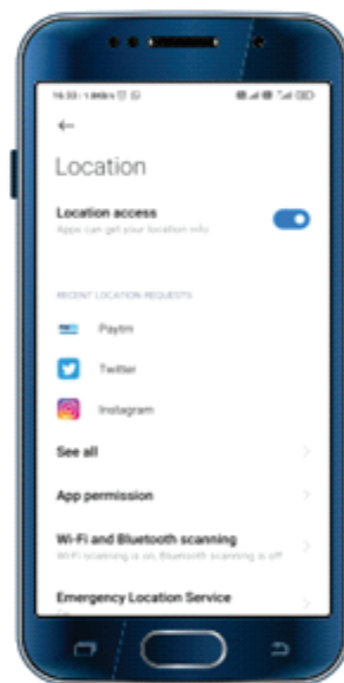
16:33 · 1.9KB/s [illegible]

←

Location

Location access
Apps can get your location info

RECENT LOCATION REQUESTS

Paytm

Twitter

Instagram

See all

App permission

Wi-Fi and Bluetooth scanning
Wi-Fi scanning is on, Bluetooth scanning is off

Emergency Location Service